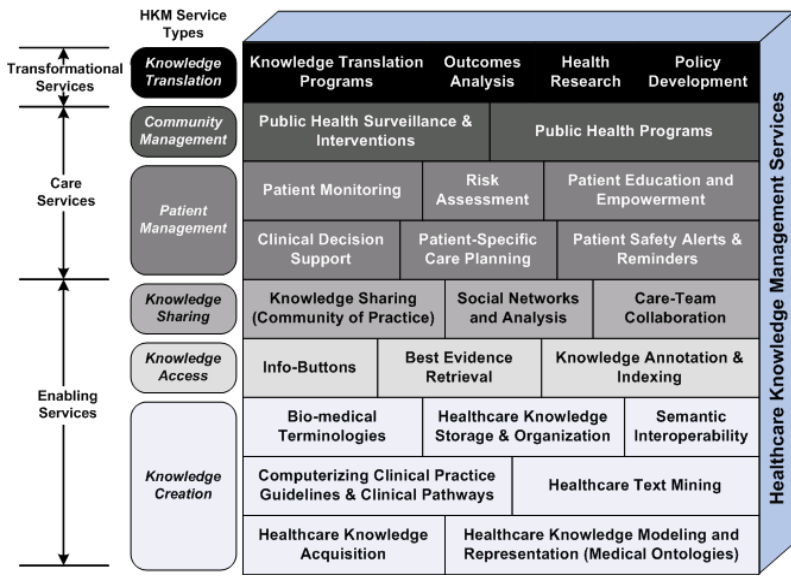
HKM Service Types

Transformational Services

Care Services

Enabling Services

Knowledge Translation

Knowledge Translation Programs

Outcomes Analysis

Health Research

Policy Development

Community Management

Public Health Surveillance & Interventions

Public Health Programs

Patient Management

Patient Monitoring

Risk Assessment

Patient Education and Empowerment

Clinical Decision Support

Patient-Specific Care Planning

Patient Safety Alerts & Reminders

Knowledge Sharing

Knowledge Sharing (Community of Practice)

Social Networks and Analysis

Care-Team Collaboration

Knowledge Access

Info-Buttons

Best Evidence Retrieval

Knowledge Annotation & Indexing

Knowledge Creation

Bio-medical Terminologies

Healthcare Knowledge Storage & Organization

Semantic Interoperability

Computerizing Clinical Practice Guidelines & Clinical Pathways

Healthcare Text Mining

Healthcare Knowledge Acquisition

Healthcare Knowledge Modeling and Representation (Medical Ontologies)

Healthcare Knowledge Management Services